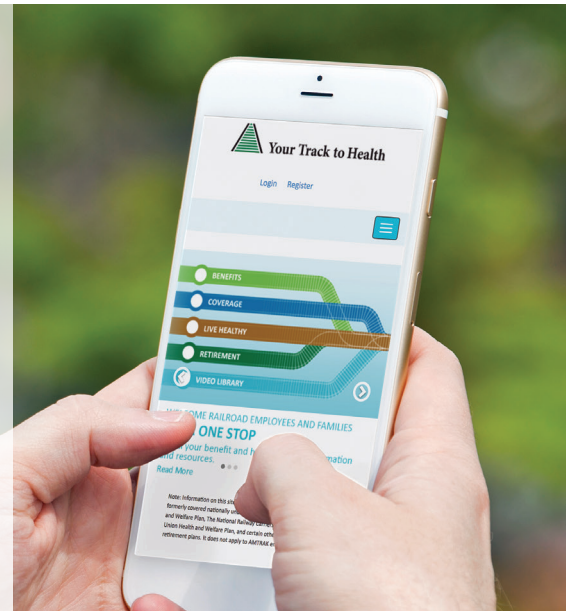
Your Track to Health

Login Register

BENEFITS

COVERAGE

LIVE HEALTHY

RETIREMENT

VIDEO LIBRARY

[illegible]OME RAILROAD EMPLOYEES AND FAMILIES

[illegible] ONE STOP

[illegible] your benefit and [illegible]mation and resources.

Read More

Note: Information on this si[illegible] formerly covered nationally u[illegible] and Welfare Plan, The National Railway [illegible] Union Health and Welfare Plan, and certain oth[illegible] retirement plans. It does not apply to AMTRAK e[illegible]